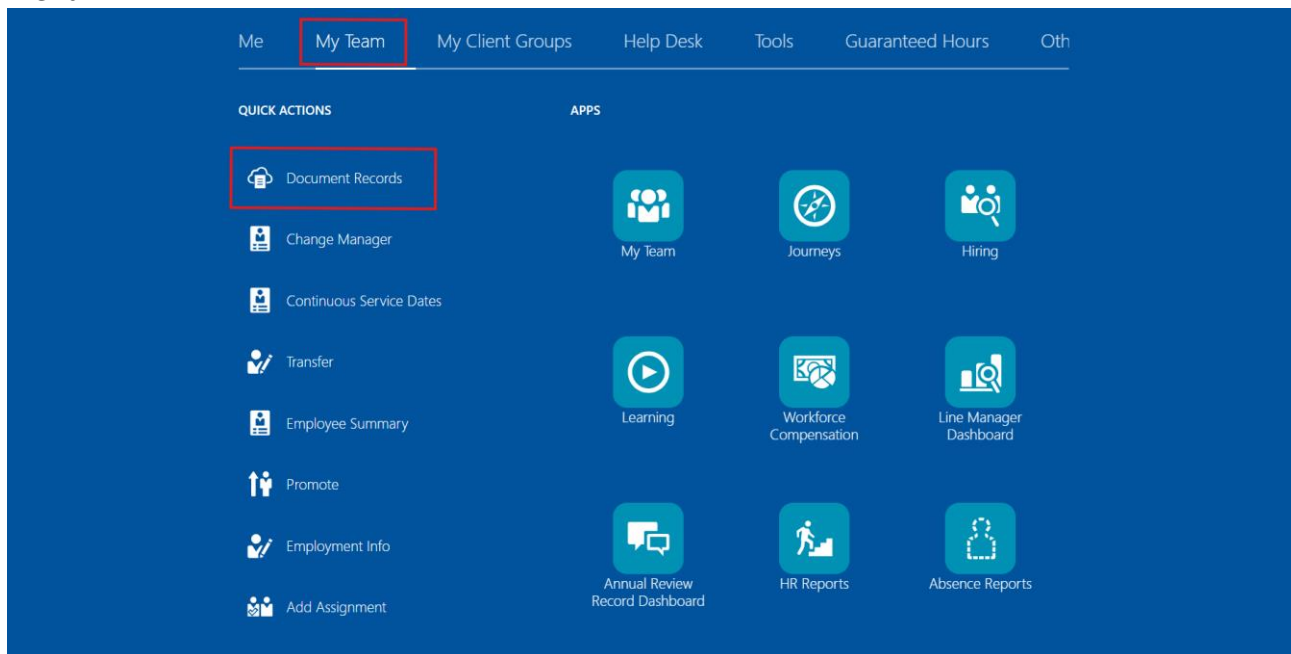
Me My Team My Client Groups Help Desk Tools Guaranteed Hours Oth

QUICK ACTIONS

Document Records

Change Manager

Continuous Service Dates

Transfer

Employee Summary

Promote

Employment Info

Add Assignment

APPS

My Team

Journeys

Hiring

Learning

Workforce Compensation

Line Manager Dashboard

Annual Review Record Dashboard

HR Reports

Absence Reports